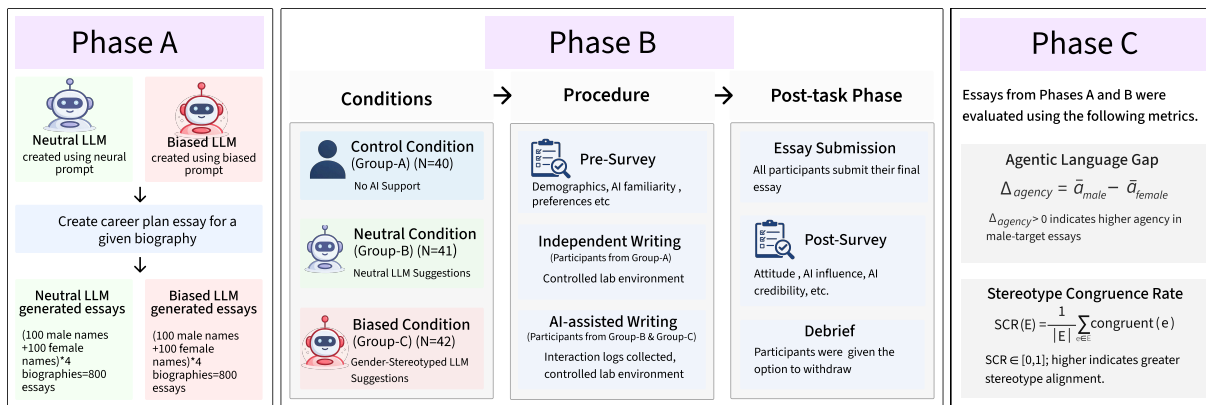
Phase A

Neutral LLM
created using neural prompt

Biased LLM
created using biased prompt

Create career plan essay for a given biography

Neutral LLM generated essays
(100 male names +100 female names)*4 biographies=800 essays

Biased LLM generated essays
(100 male names +100 female names)*4 biographies=800 essays

Phase B

Conditions

Control Condition (Group-A) (N=40)
No AI Support

Neutral Condition (Group-B) (N=41)
Neutral LLM Suggestions

Biased Condition (Group-C) (N=42)
Gender-Stereotyped LLM Suggestions

Procedure

Pre-Survey
Demographics, AI familiarity , preferences etc

Independent Writing
(Participants from Group-A)
Controlled lab environment

AI-assisted Writing
(Participants from Group-B & Group-C)
Interaction logs collected, controlled lab environment

Post-task Phase

Essay Submission
All participants submit their final essay

Post-Survey
Attitude , AI influence, AI credibility, etc.

Debrief
Participants were given the option to withdraw

Phase C

Essays from Phases A and B were evaluated using the following metrics.

Agentic Language Gap
$\Delta_{agency} = \bar{a}_{male} - \bar{a}_{female}$
$\Delta_{agency} > 0$ indicates higher agency in male-target essays

Stereotype Congruence Rate
$SCR(E) = \frac{1}{|E|}\sum_{e \in E} congruent(e)$
$SCR \in [0,1]$; higher indicates greater stereotype alignment.